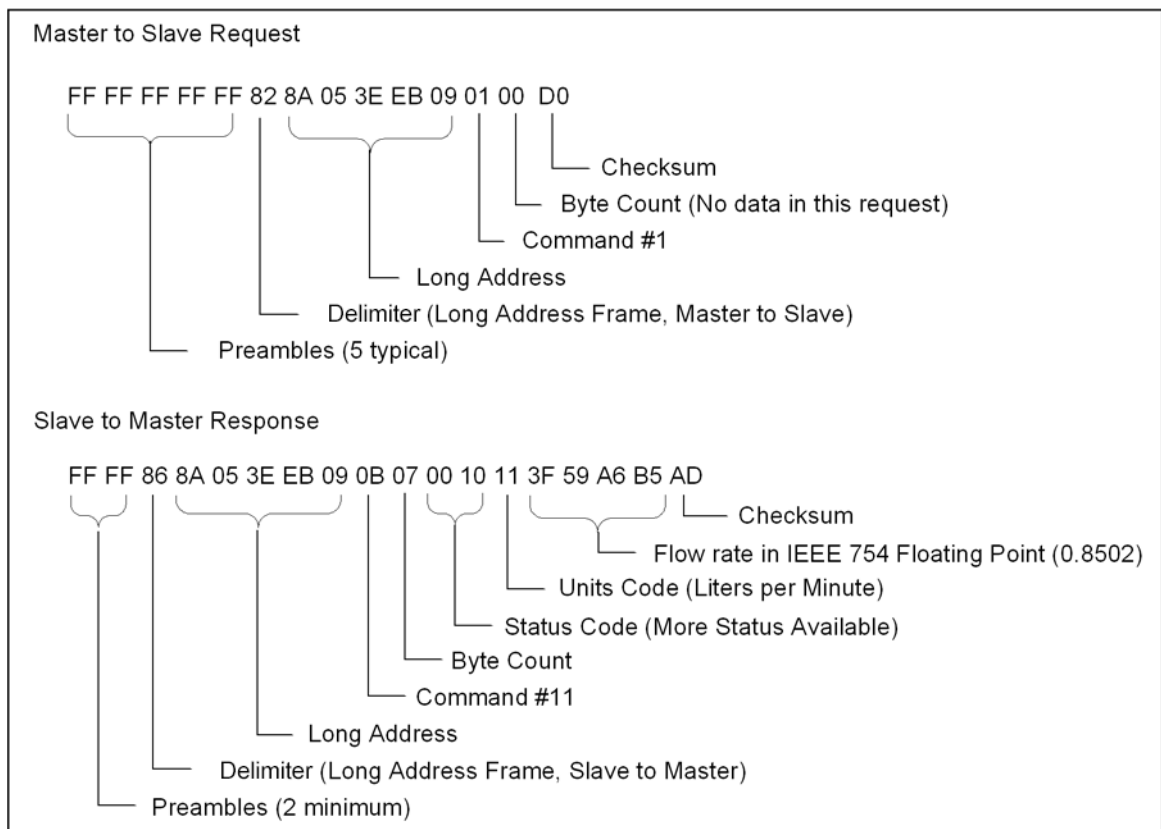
Master to Slave Request

FF FF FF FF FF 82 8A 05 3E EB 09 01 00 D0

Checksum

Byte Count (No data in this request)

Command #1

Long Address

Delimiter (Long Address Frame, Master to Slave)

Preambles (5 typical)

Slave to Master Response

FF FF 86 8A 05 3E EB 09 0B 07 00 10 11 3F 59 A6 B5 AD

Checksum

Flow rate in IEEE 754 Floating Point (0.8502)

Units Code (Liters per Minute)

Status Code (More Status Available)

Byte Count

Command #11

Long Address

Delimiter (Long Address Frame, Slave to Master)

Preambles (2 minimum)